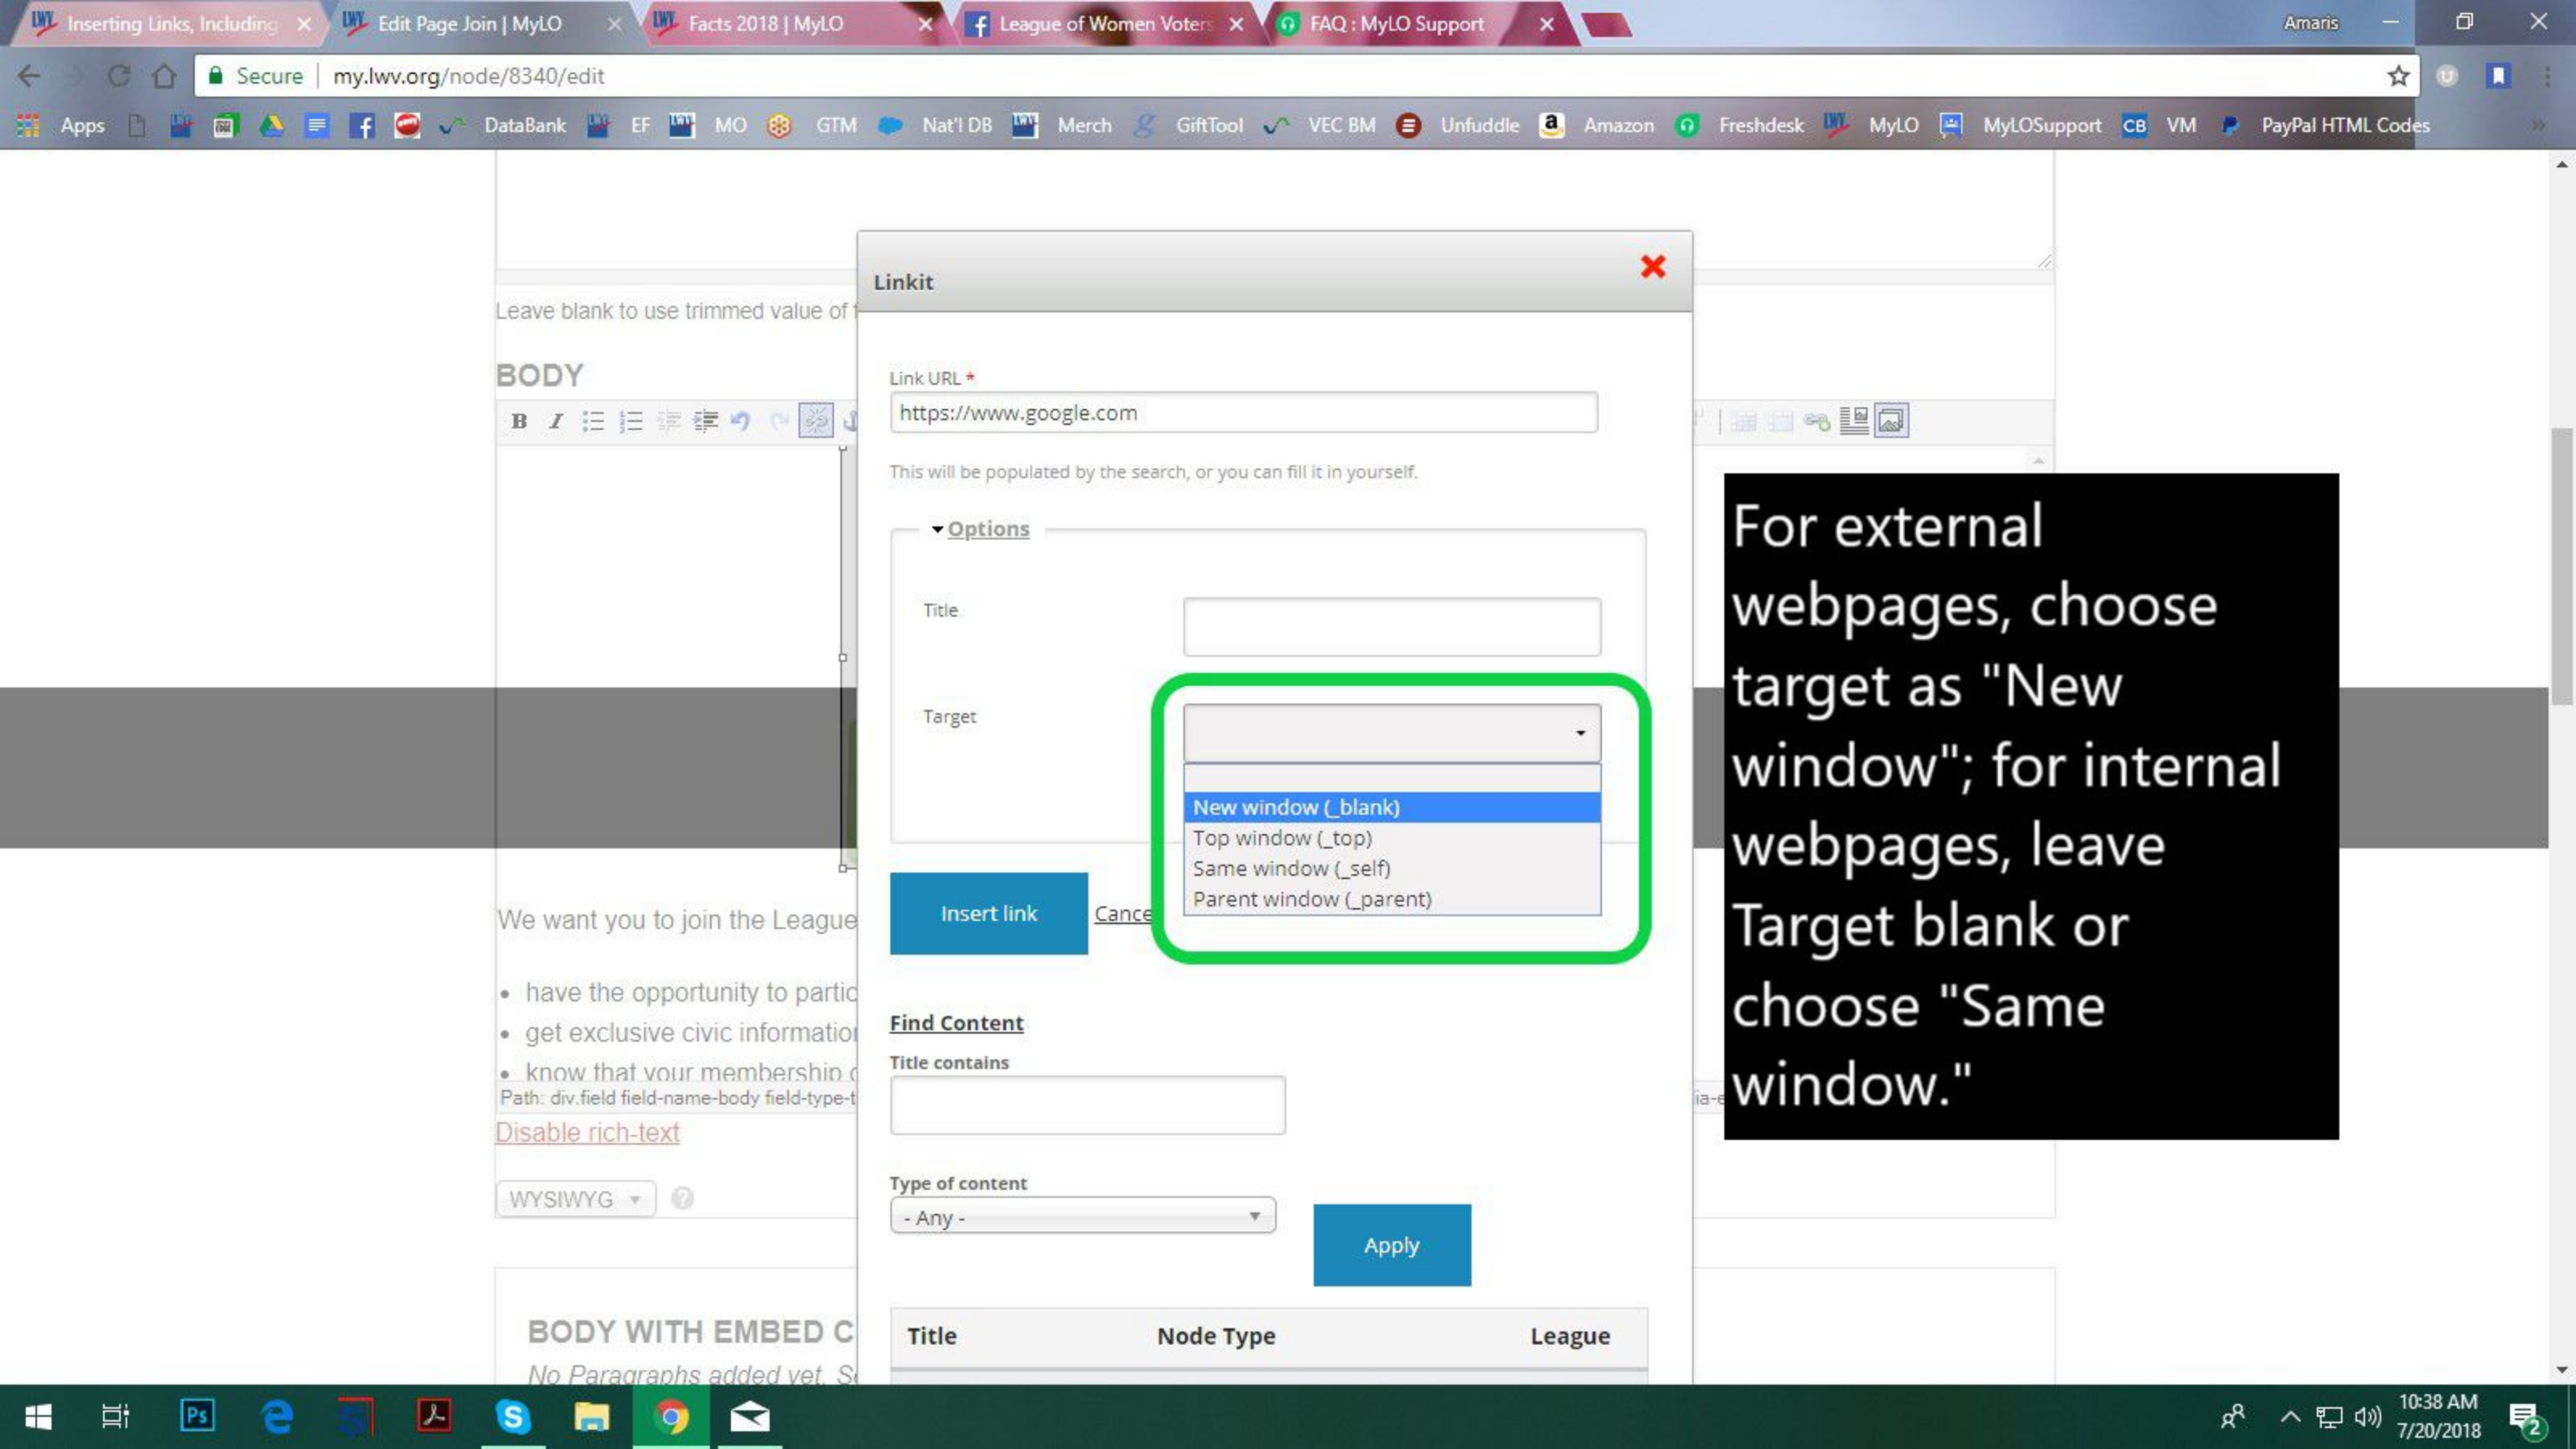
Inserting Links, Including × Edit Page Join | MyLO × Facts 2018 | MyLO × League of Women Voters × FAQ : MyLO Support ×

Amaris

Secure | my.lwv.org/node/8340/edit

Apps DataBank EF MO GTM Nat'l DB Merch GiftTool VEC BM Unfuddle Amazon Freshdesk MyLO MyLOSupport CB VM PayPal HTML Codes

Leave blank to use trimmed value of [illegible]

BODY

We want you to join the League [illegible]

• have the opportunity to partic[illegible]
• get exclusive civic informatio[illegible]
• know that your membership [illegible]

Path: div.field field-name-body field-type-t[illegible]

Disable rich-text

WYSIWYG

BODY WITH EMBED C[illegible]

No Paragraphs added yet. S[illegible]

Linkit

Link URL *

https://www.google.com

This will be populated by the search, or you can fill it in yourself.

Options

Title

Target

New window (_blank)
Top window (_top)
Same window (_self)
Parent window (_parent)

Insert link Cance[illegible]

Find Content

Title contains

Type of content

- Any -

Apply

| Title | Node Type | League |
|---|---|---|

For external webpages, choose target as "New window"; for internal webpages, leave Target blank or choose "Same window."

10:38 AM
7/20/2018